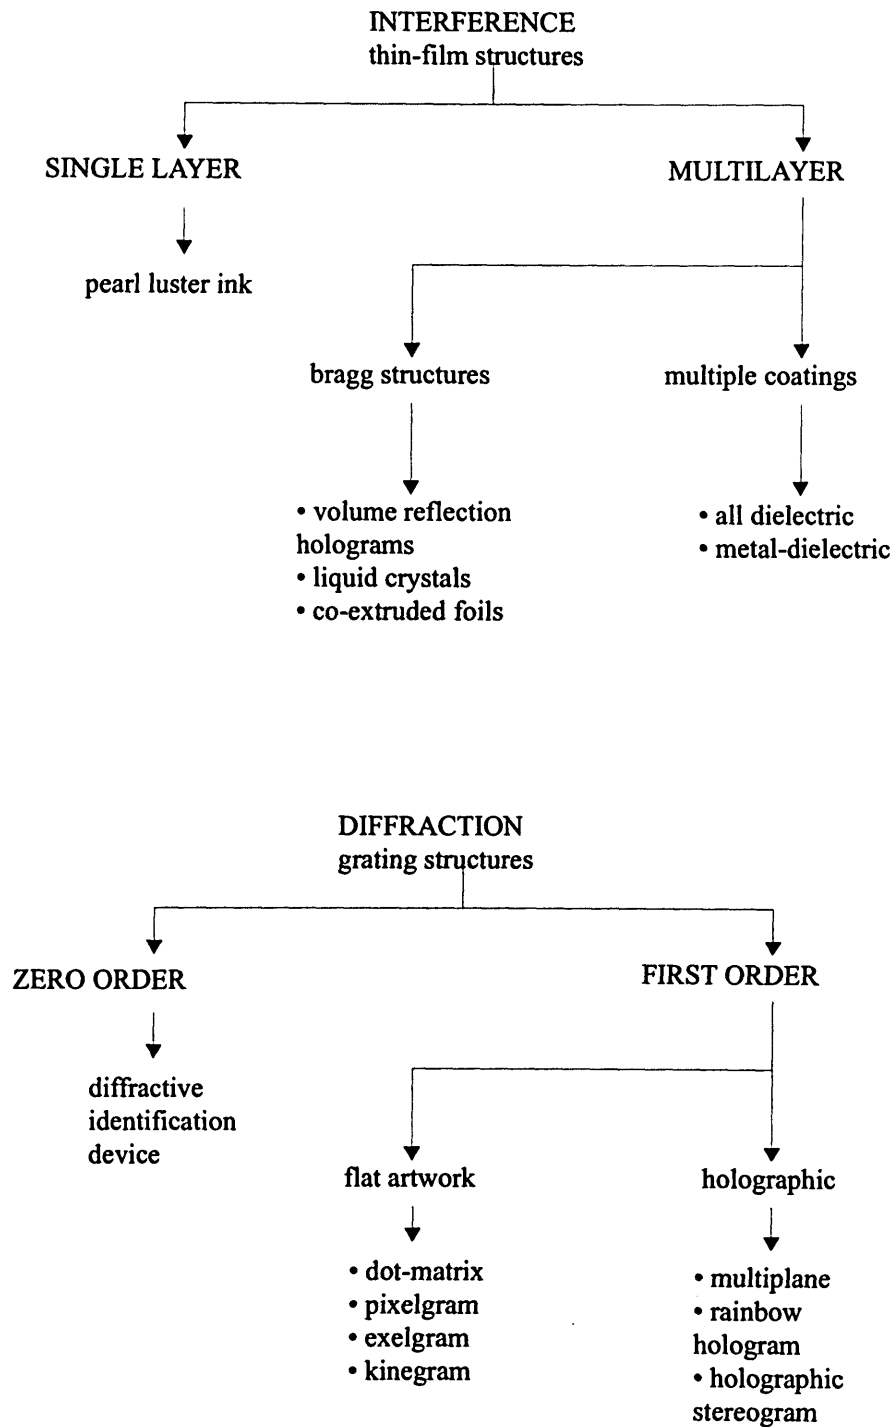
INTERFERENCE
thin-film structures

SINGLE LAYER

pearl luster ink

MULTILAYER

bragg structures

• volume reflection holograms
• liquid crystals
• co-extruded foils

multiple coatings

• all dielectric
• metal-dielectric

DIFFRACTION
grating structures

ZERO ORDER

diffractive identification device

FIRST ORDER

flat artwork

• dot-matrix
• pixelgram
• exelgram
• kinegram

holographic

• multiplane
• rainbow hologram
• holographic stereogram